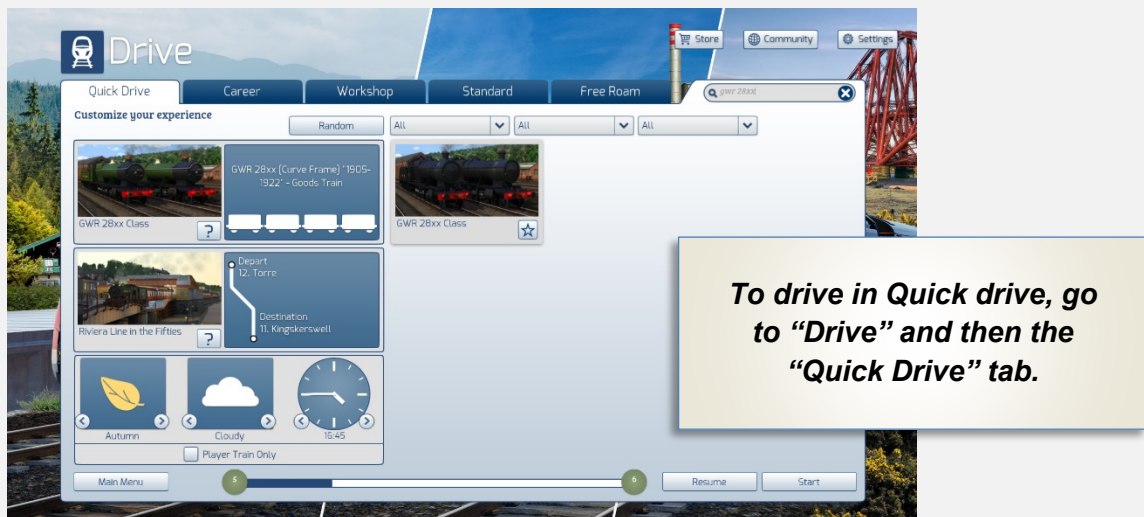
Drive

Store Community Settings

Quick Drive Career Workshop Standard Free Roam

gwr 28xx

Customize your experience

Random All All All

GWR 28xx Class ?

GWR 28xx (Curve Frame) '1905-1922' - Goods Train

GWR 28xx Class

Riviera Line in the Fifties ?

Depart 12. Torre

Destination 11. Kingskerswell

Autumn Cloudy 16:45

Player Train Only

Main Menu 5 6 Resume Start

To drive in Quick drive, go to “Drive” and then the “Quick Drive” tab.